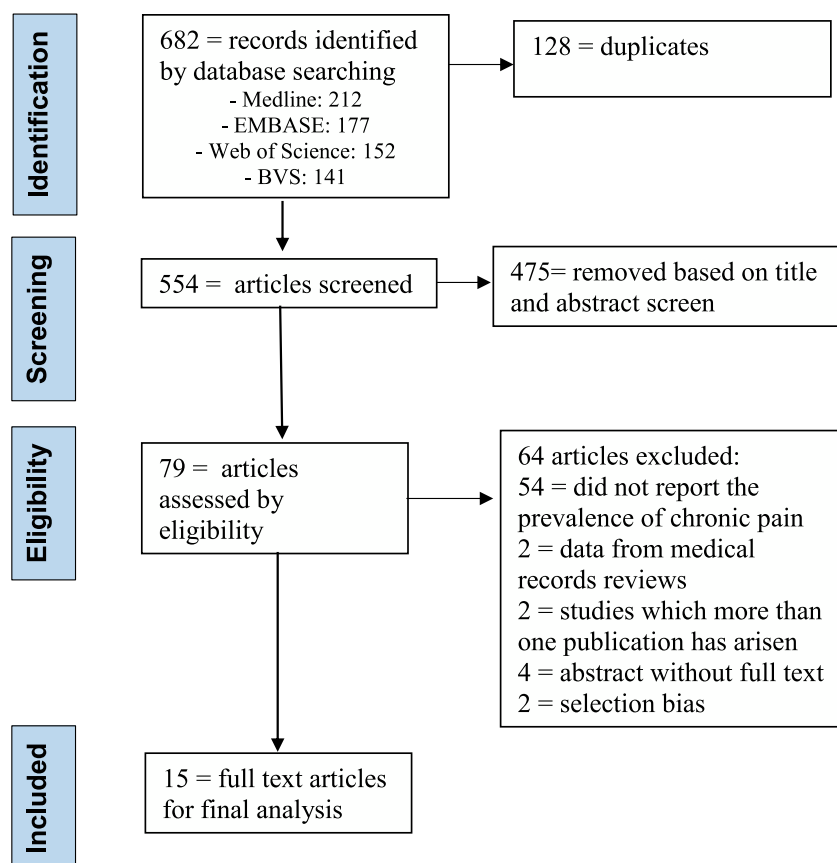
Identification

682 = records identified by database searching
- Medline: 212
- EMBASE: 177
- Web of Science: 152
- BVS: 141

128 = duplicates

Screening

554 = articles screened

475= removed based on title and abstract screen

Eligibility

79 = articles assessed by eligibility

64 articles excluded:
54 = did not report the prevalence of chronic pain
2 = data from medical records reviews
2 = studies which more than one publication has arisen
4 = abstract without full text
2 = selection bias

Included

15 = full text articles for final analysis